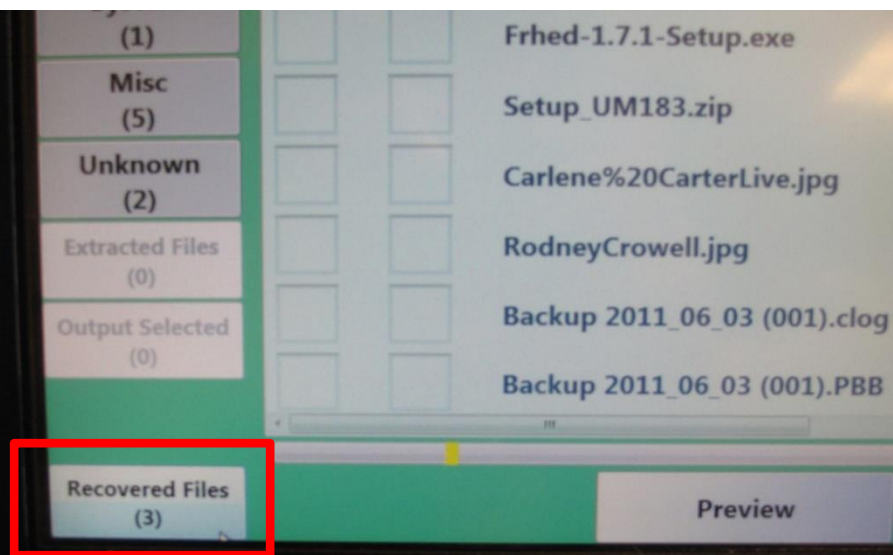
(1)

Misc
(5)

Unknown
(2)

Extracted Files
(0)

Output Selected
(0)

Frhed-1.7.1-Setup.exe

Setup_UM183.zip

Carlene%20CarterLive.jpg

RodneyCrowell.jpg

Backup 2011_06_03 (001).clog

Backup 2011_06_03 (001).PBB

Recovered Files
(3)

Preview